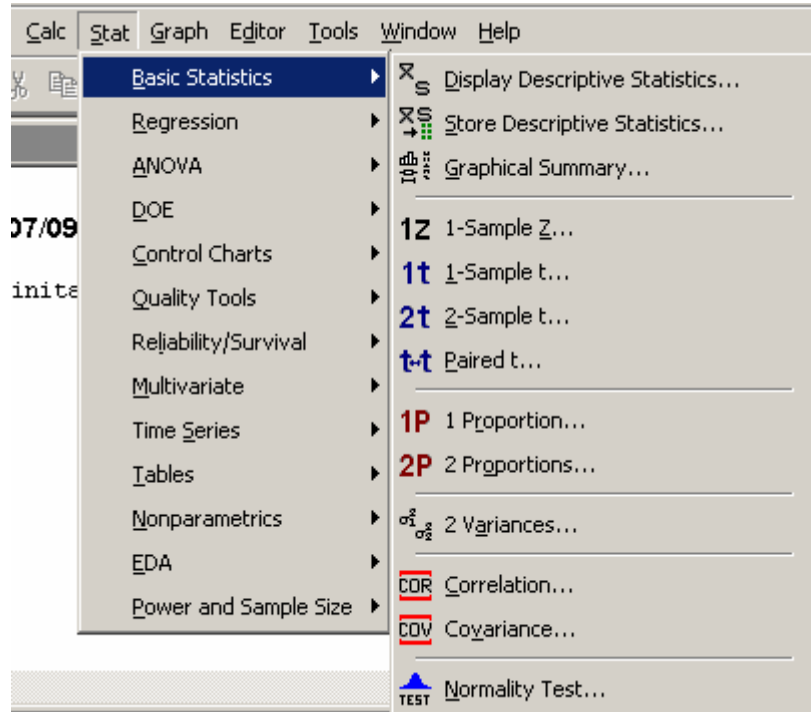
Calc Stat Graph Editor Tools Window Help

07/09

inita

Basic Statistics
Regression
ANOVA
DOE
Control Charts
Quality Tools
Reliability/Survival
Multivariate
Time Series
Tables
Nonparametrics
EDA
Power and Sample Size

Display Descriptive Statistics...
Store Descriptive Statistics...
Graphical Summary...
1Z 1-Sample Z...
1t 1-Sample t...
2t 2-Sample t...
t-t Paired t...
1P 1 Proportion...
2P 2 Proportions...
2 Variances...
COR Correlation...
COV Covariance...
TEST Normality Test...